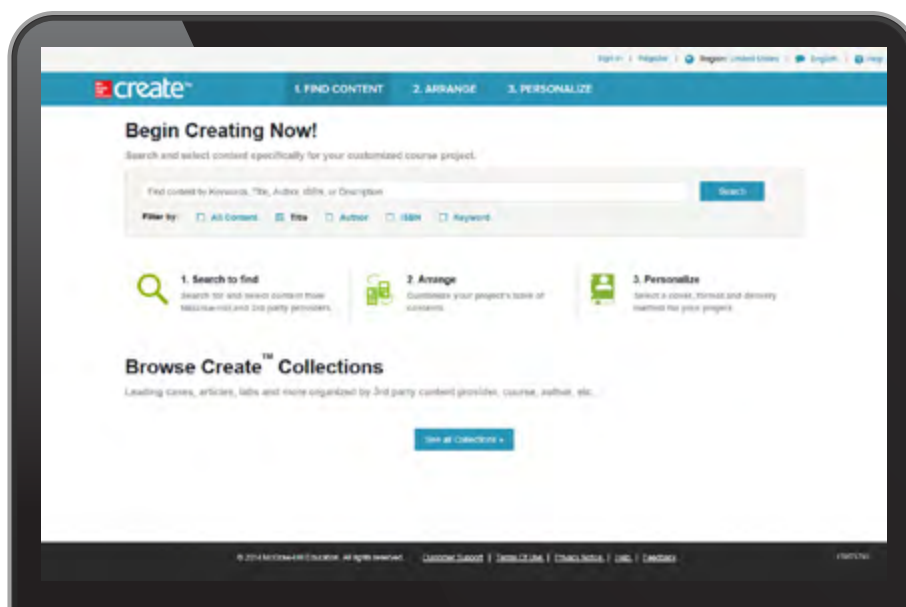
Sign in | Register | Region: United States | English | Help

create™

1. FIND CONTENT 2. ARRANGE 3. PERSONALIZE

Begin Creating Now!

Search and select content specifically for your customized course project.

Find content by Keywords, Title, Author, ISBN, or Description

Search

Filter by: All Content Title Author ISBN Keyword

1. Search to find
Search for and select content from McGraw-Hill and 3rd party providers.

2. Arrange
Customize your project's table of contents.

3. Personalize
Select a cover, format and delivery method for your project.

Browse Create™ Collections

Leading cases, articles, labs and more organized by 3rd party content provider, course, author, etc.

See all Collections »

© 2014 McGraw-Hill Education. All rights reserved. Customer Support | Terms Of Use | Privacy Notice | Help | Feedback

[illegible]